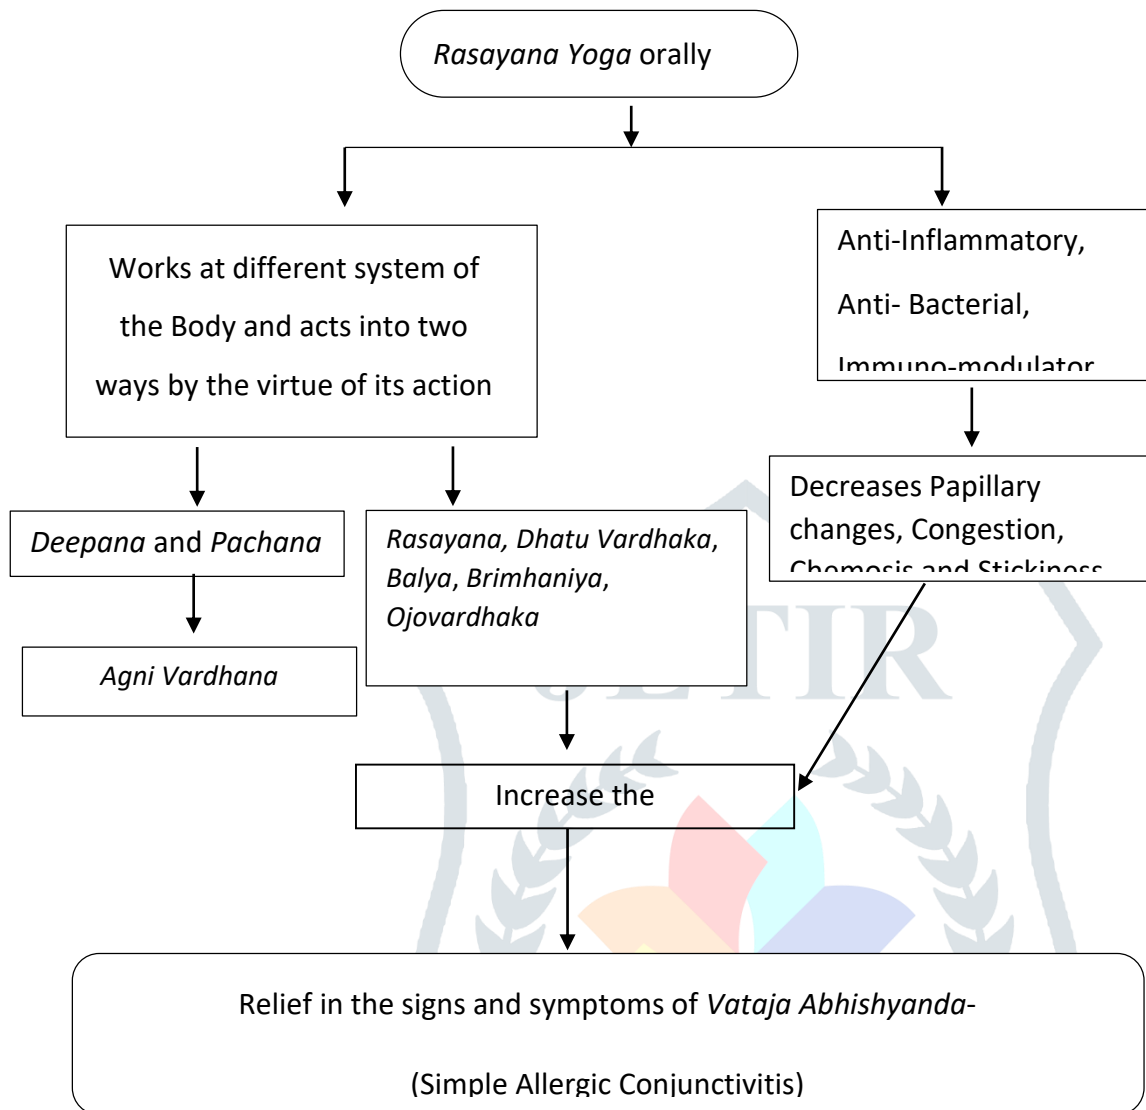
Rasayana Yoga orally

Works at different system of the Body and acts into two ways by the virtue of its action

Anti-Inflammatory, Anti- Bacterial, Immuno-modulator

Deepana and Pachana

Rasayana, Dhatu Vardhaka, Balya, Brimhaniya, Ojovardhaka

Decreases Papillary changes, Congestion, Chemosis and Stickiness

Agni Vardhana

JETIR

Increase the

Relief in the signs and symptoms of Vataja Abhishyanda-

(Simple Allergic Conjunctivitis)